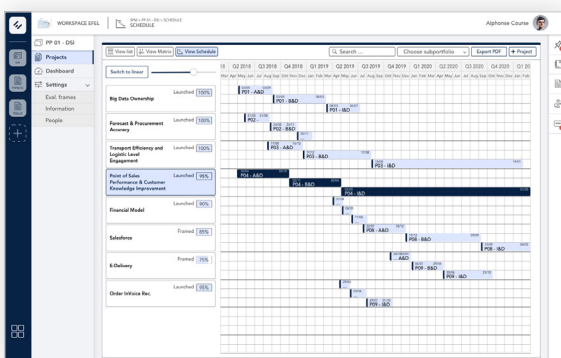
WORKSPACE EFEL
SCHEDULE
Alphonse Course
PP 01 - DSI
Projects
Dashboard
Settings
Eval. frames
Information
People
View list
View Matrix
View Schedule
Search ...
Choose subportfolio
Export PDF
+ Project
Switch to linear
Q2 2018
Q3 2018
Q4 2018
Q1 2019
Q2 2019
Q3 2019
Q4 2019
Q1 2020
Q2 2020
Q3 2020
Q4 2020
Q1 20
Mar Apr May Jun Jul Aug Sep Oct Nov Dec Jan Feb Mar Apr May Jun Jul Aug Sep Oct Nov Dec Jan Feb Mar Apr May Jun Jul Aug Sep Oct Nov Dec Jan Feb
Big Data Ownership
Launched 100%
Forecast & Procurement Accuracy
Launched 100%
Transport Efficiency and Logistic Level Engagement
Launched 100%
Point of Sales Performance & Customer Knowledge Improvement
Launched 95%
Financial Model
Launched 90%
Salesforce
Framed 85%
E-Delivery
Framed 75%
Order InVoice Rec.
Launched 95%
P01 - A&D
P01 - B&D
P01 - I&D
P02 -
P02 - B&D
P03 - A&D
P03 - B&D
P03 - I&D
P04 - A&D
P04 - B&D
P04 - I&D
P05 - A&D
P05 - B&D
P05 - I&D
P06 - A&D
P06 - B&D
P06 - I&D
P07 - A&D
P07 - B&D
P07 - I&D
P08 - A&D
P08 - B&D
P08 - I&D
P09 - A&D
P09 - B&D
P09 - I&D